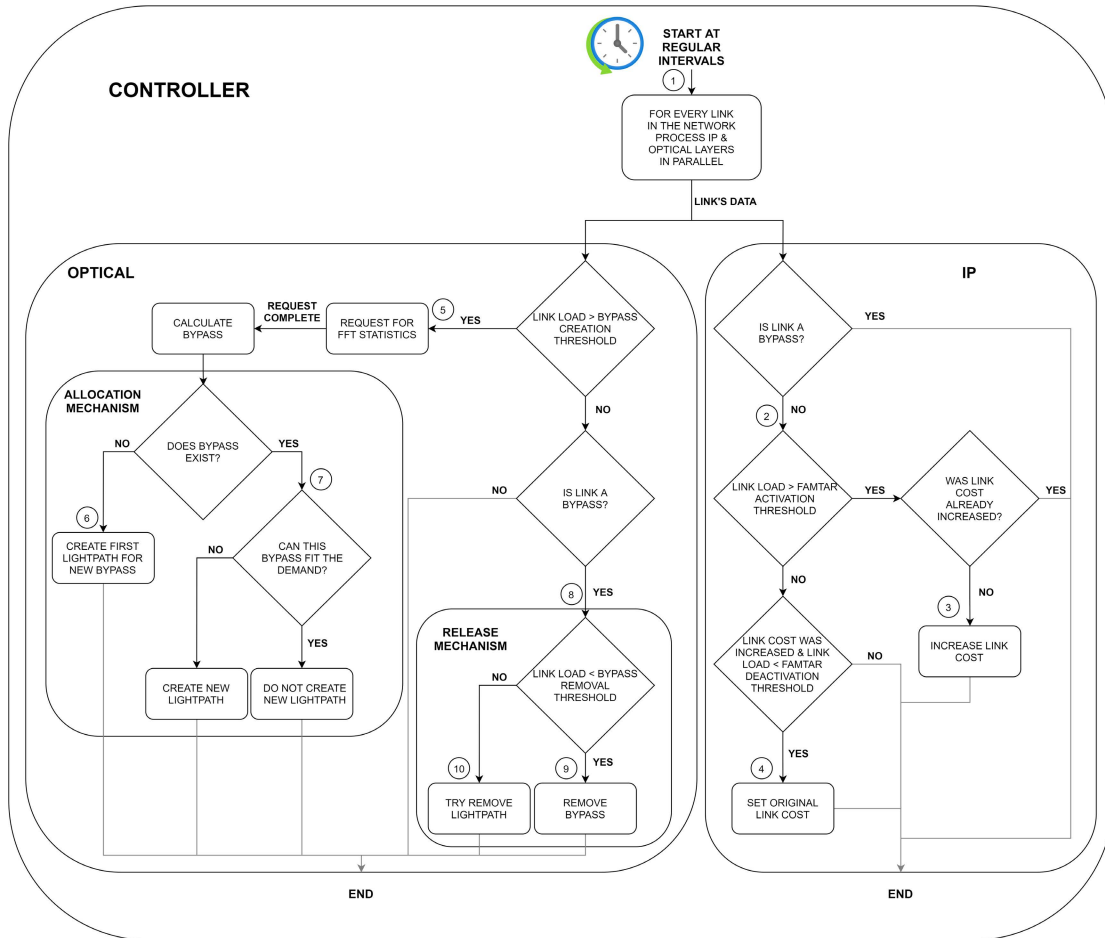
START AT REGULAR INTERVALS

CONTROLLER

1

FOR EVERY LINK IN THE NETWORK PROCESS IP & OPTICAL LAYERS IN PARALLEL

LINK'S DATA

OPTICAL

LINK LOAD > BYPASS CREATION THRESHOLD

YES

5

REQUEST FOR FFT STATISTICS

REQUEST COMPLETE

CALCULATE BYPASS

ALLOCATION MECHANISM

DOES BYPASS EXIST?

NO

YES

6

CREATE FIRST LIGHTPATH FOR NEW BYPASS

7

CAN THIS BYPASS FIT THE DEMAND?

NO

YES

CREATE NEW LIGHTPATH

DO NOT CREATE NEW LIGHTPATH

NO

IS LINK A BYPASS?

NO

YES

8

RELEASE MECHANISM

LINK LOAD < BYPASS REMOVAL THRESHOLD

NO

YES

10

TRY REMOVE LIGHTPATH

9

REMOVE BYPASS

END

IP

IS LINK A BYPASS?

YES

2

NO

LINK LOAD > FAMTAR ACTIVATION THRESHOLD

YES

WAS LINK COST ALREADY INCREASED?

YES

NO

3

INCREASE LINK COST

NO

LINK COST WAS INCREASED & LINK LOAD < FAMTAR DEACTIVATION THRESHOLD

NO

YES

4

SET ORIGINAL LINK COST

END